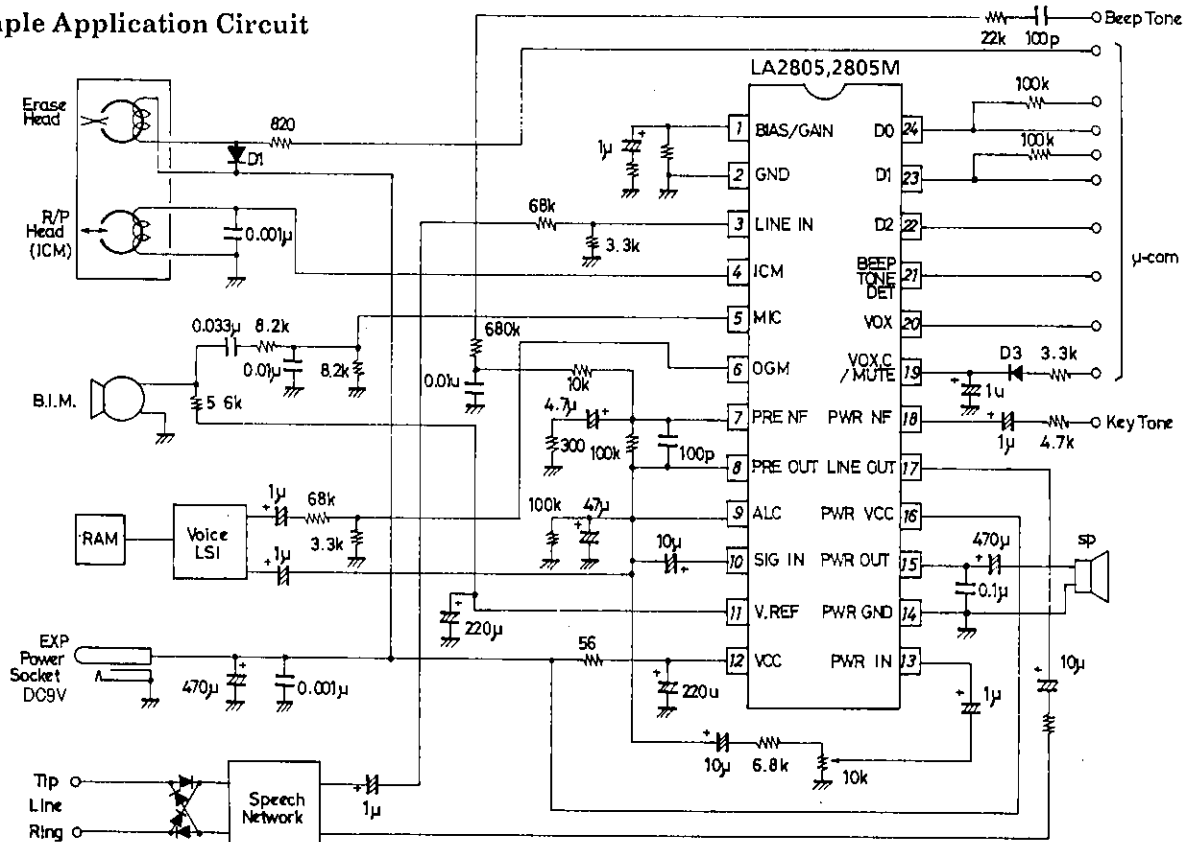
ple Application Circuit

Beep Tone
22k
100p
LA2805,2805M

Erase Head
820
D1
R/P Head (ICM)
0.001μ

1 BIAS/GAIN
2 GND
3 LINE IN
4 ICM
5 MIC
6 OGM
7 PRE NF
8 PRE OUT
9 ALC
10 SIG IN
11 V.REF
12 VCC

D0 24
D1 23
D2 22
BEEP TONE DET 21
VOX 20
VOX.C / MUTE 19
PWR NF 18
LINE OUT 17
PWR VCC 16
PWR OUT 15
PWR GND 14
PWR IN 13

1μ
68k
3.3k
100k
100k
μ-com
D3
3.3k
1u
Key Tone
1μ
4.7k

0.033μ
8.2k
0.01μ
8.2k
680k
0.01u
10k
4.7μ
300
100k
100p
B.I.M.
5 6k

RAM
Voice LSI
1μ
68k
3.3k
1μ
100k
47μ
10μ
470μ
0.1μ
sp
220μ

EXP Power Socket DC9V
470μ
0.001μ
56
220u
10μ
1μ
10μ
6.8k
10k

Tip
Line
Ring
Speech Network
1μ